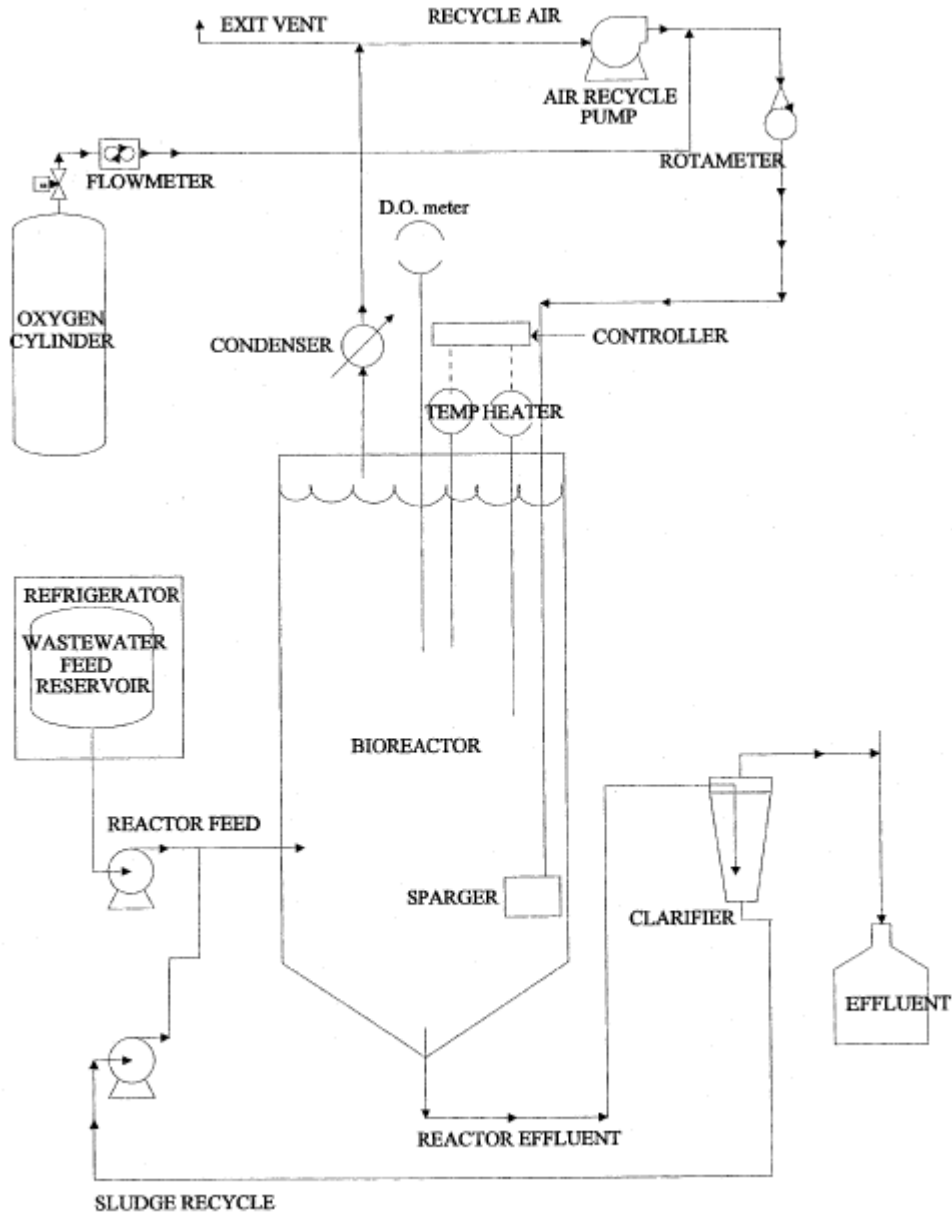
EXIT VENT
RECYCLE AIR
AIR RECYCLE PUMP
FLOWMETER
ROTAMETER
D.O. meter
OXYGEN CYLINDER
CONDENSER
CONTROLLER
TEMP
HEATER
REFRIGERATOR
WASTEWATER FEED RESERVOIR
BIOREACTOR
REACTOR FEED
SPARGER
CLARIFIER
EFFLUENT
REACTOR EFFLUENT
SLUDGE RECYCLE